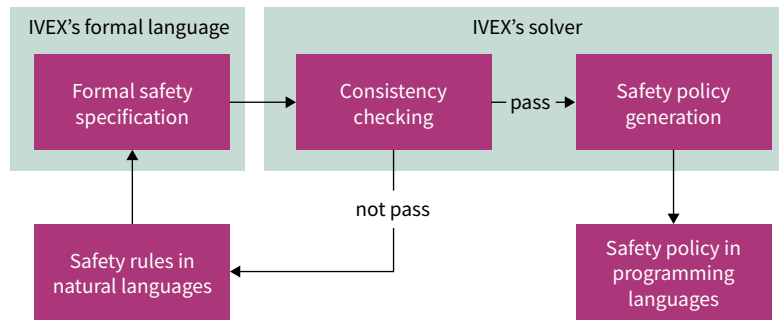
IVEX's formal language

Formal safety specification

IVEX's solver

Consistency checking

pass

Safety policy generation

not pass

Safety rules in natural languages

Safety policy in programming languages